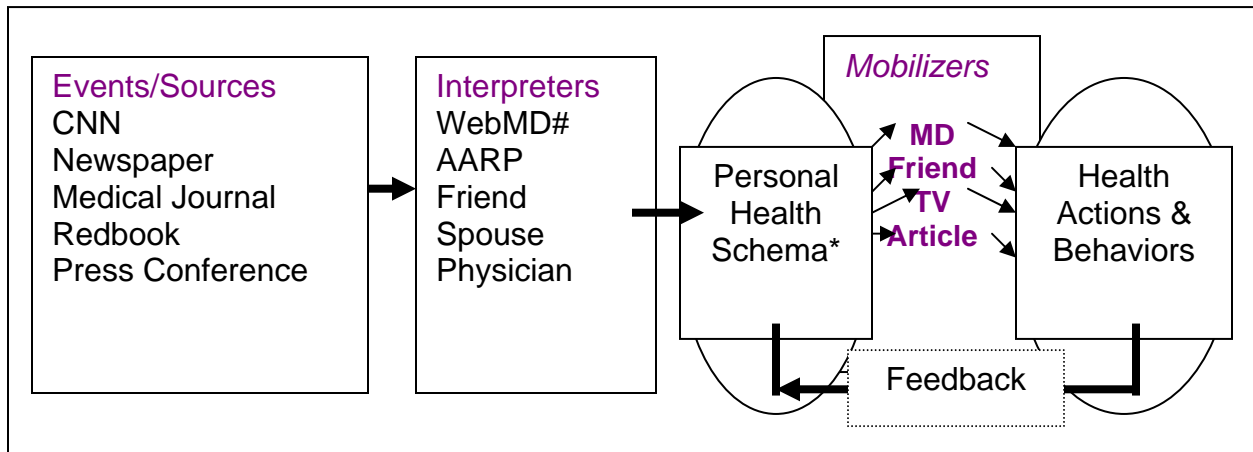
Events/Sources
CNN
Newspaper
Medical Journal
Redbook
Press Conference

Interpreters
WebMD#
AARP
Friend
Spouse
Physician

Mobilizers

Personal Health Schema*

MD
Friend
TV
Article

Health Actions & Behaviors

Feedback